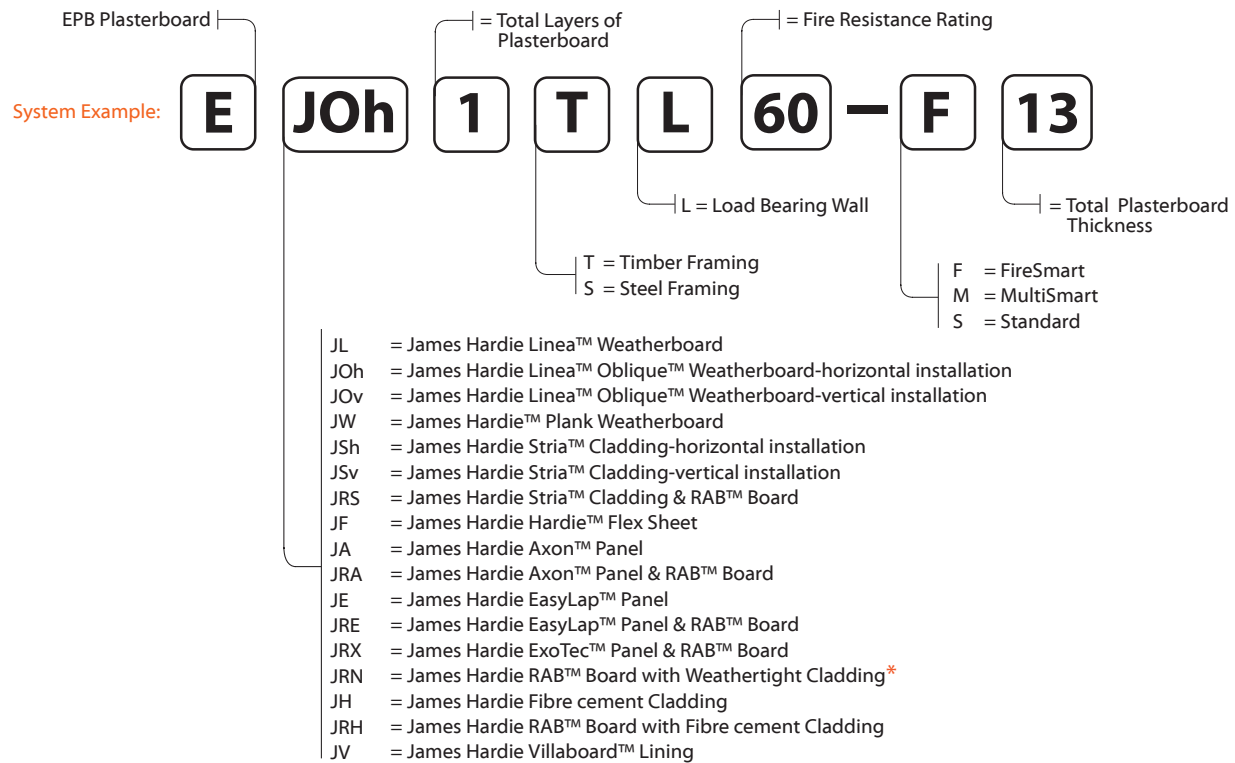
EPB Plasterboard

= Total Layers of Plasterboard

= Fire Resistance Rating

System Example: E JOh 1 T L 60 – F 13

L = Load Bearing Wall

= Total Plasterboard Thickness

T = Timber Framing
S = Steel Framing

F = FireSmart
M = MultiSmart
S = Standard

JL = James Hardie Linea™ Weatherboard
JOh = James Hardie Linea™ Oblique™ Weatherboard-horizontal installation
JOv = James Hardie Linea™ Oblique™ Weatherboard-vertical installation
JW = James Hardie™ Plank Weatherboard
JSh = James Hardie Stria™ Cladding-horizontal installation
JSv = James Hardie Stria™ Cladding-vertical installation
JRS = James Hardie Stria™ Cladding & RAB™ Board
JF = James Hardie Hardie™ Flex Sheet
JA = James Hardie Axon™ Panel
JRA = James Hardie Axon™ Panel & RAB™ Board
JE = James Hardie EasyLap™ Panel
JRE = James Hardie EasyLap™ Panel & RAB™ Board
JRX = James Hardie ExoTec™ Panel & RAB™ Board
JRN = James Hardie RAB™ Board with Weathertight Cladding*
JH = James Hardie Fibre cement Cladding
JRH = James Hardie RAB™ Board with Fibre cement Cladding
JV = James Hardie Villaboard™ Lining